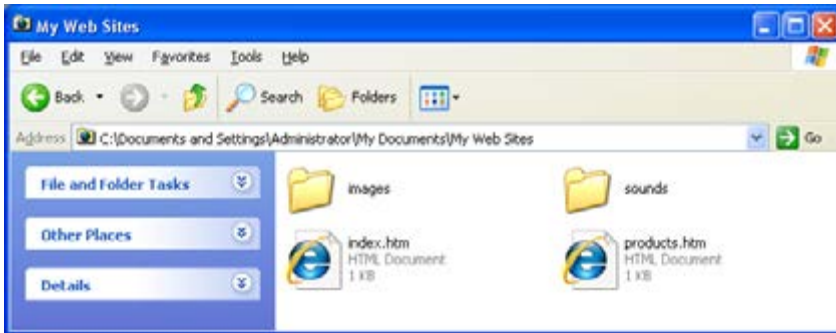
My Web Sites

File Edit View Favorites Tools Help

Back Search Folders

Address C:\Documents and Settings\Administrator\My Documents\My Web Sites Go

File and Folder Tasks

Other Places

Details

images

sounds

index.htm
HTML Document
1 KB

products.htm
HTML Document
1 KB